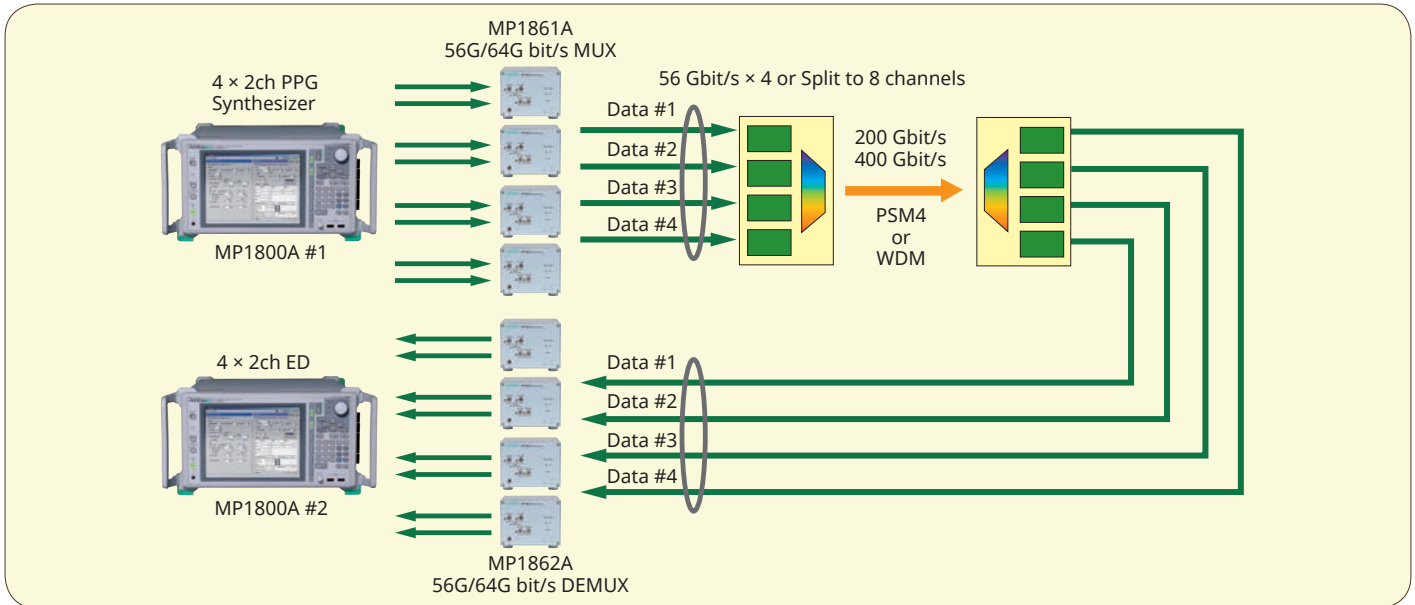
MP1861A
56G/64G bit/s MUX

4 × 2ch PPG
Synthesizer

56 Gbit/s × 4 or Split to 8 channels

Data #1
Data #2
Data #3
Data #4

200 Gbit/s
400 Gbit/s

PSM4
or
WDM

MP1800A #1

4 × 2ch ED

Data #1
Data #2
Data #3
Data #4

MP1800A #2

MP1862A
56G/64G bit/s DEMUX